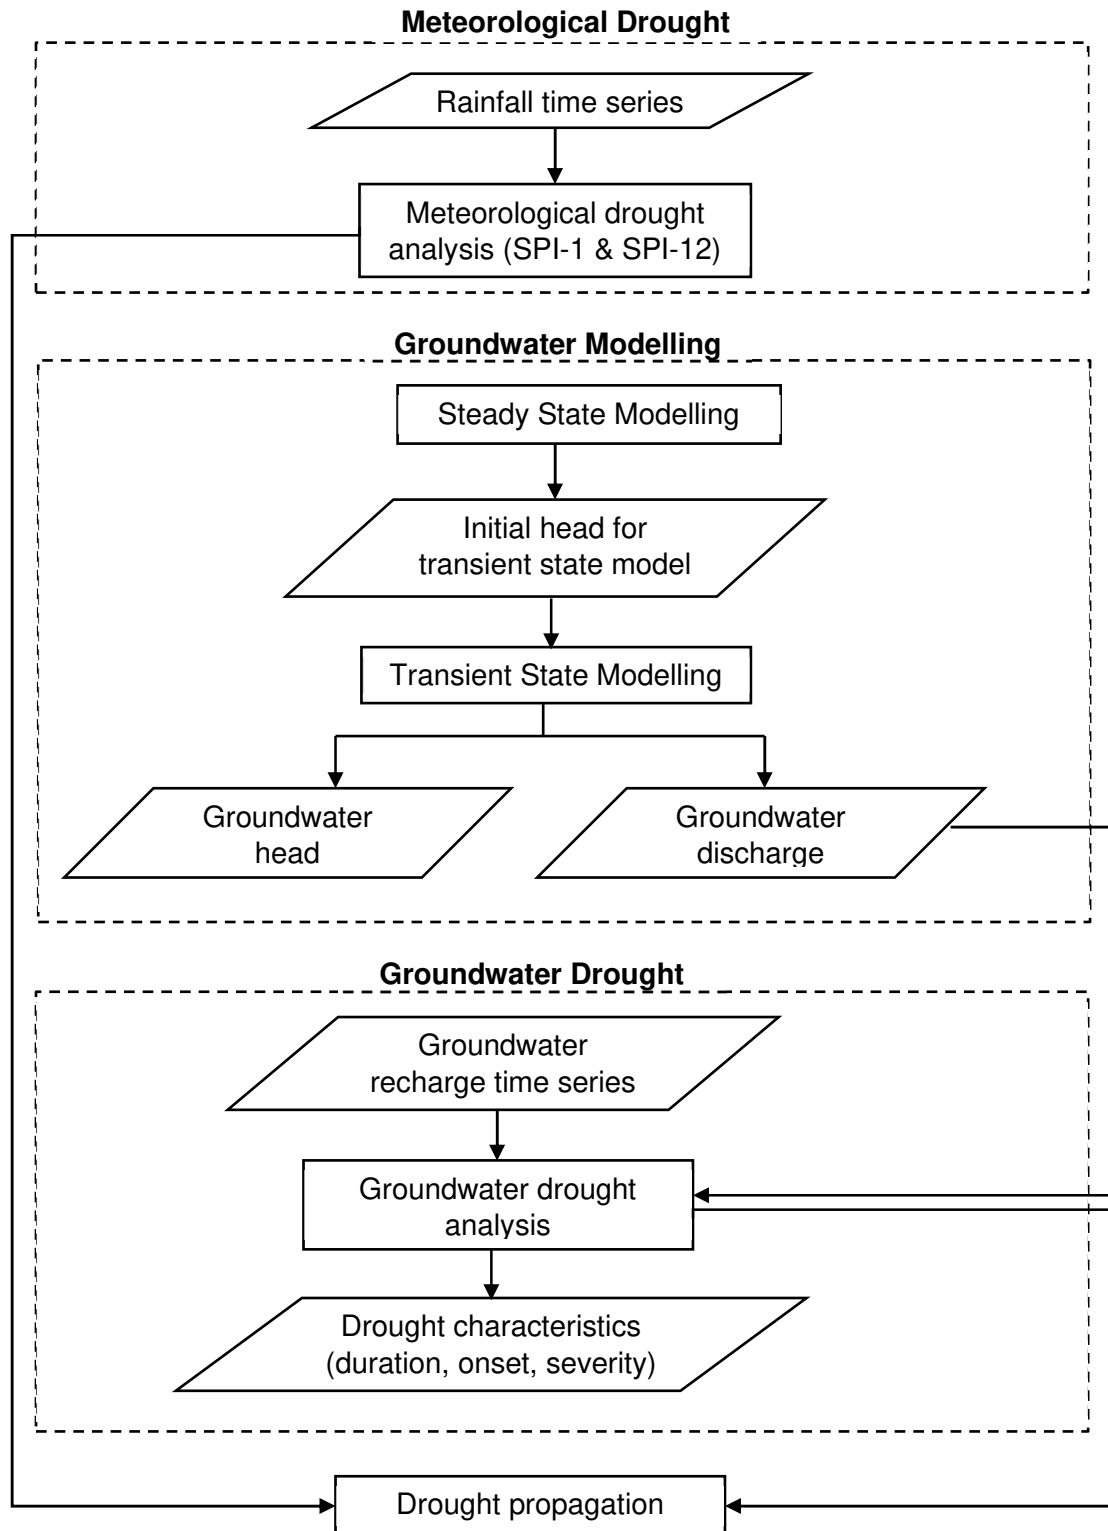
**Meteorological Drought**

Rainfall time series

Meteorological drought analysis (SPI-1 & SPI-12)

**Groundwater Modelling**

Steady State Modelling

Initial head for transient state model

Transient State Modelling

Groundwater head

Groundwater discharge

**Groundwater Drought**

Groundwater recharge time series

Groundwater drought analysis

Drought characteristics (duration, onset, severity)

Drought propagation